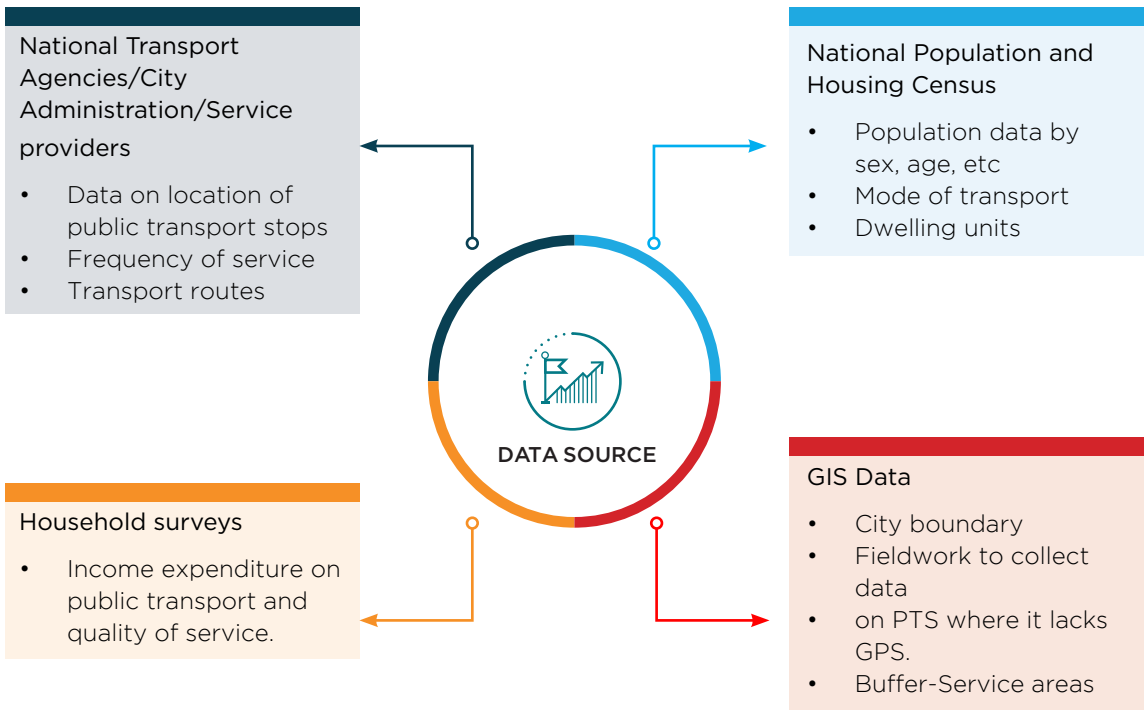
National Transport Agencies/City Administration/Service providers

- Data on location of public transport stops
- Frequency of service
- Transport routes

National Population and Housing Census

- Population data by sex, age, etc
- Mode of transport
- Dwelling units

DATA SOURCE

Household surveys

- Income expenditure on public transport and quality of service.

GIS Data

- City boundary
- Fieldwork to collect data
- on PTS where it lacks GPS.
- Buffer-Service areas